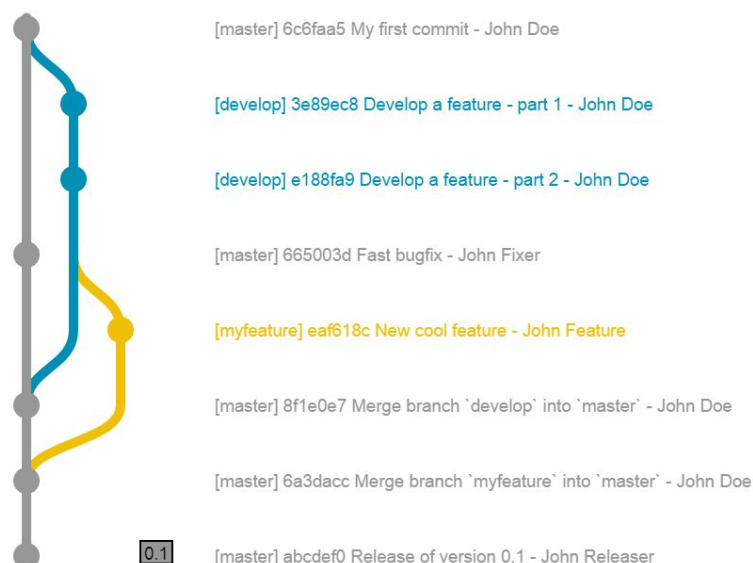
[master] 6c6faa5 My first commit - John Doe

[develop] 3e89ec8 Develop a feature - part 1 - John Doe

[develop] e188fa9 Develop a feature - part 2 - John Doe

[master] 665003d Fast bugfix - John Fixer

[myfeature] eaf618c New cool feature - John Feature

[master] 8f1e0e7 Merge branch `develop` into `master` - John Doe

[master] 6a3dacc Merge branch `myfeature` into `master` - John Doe

0.1

[master] abcdef0 Release of version 0.1 - John Releaser